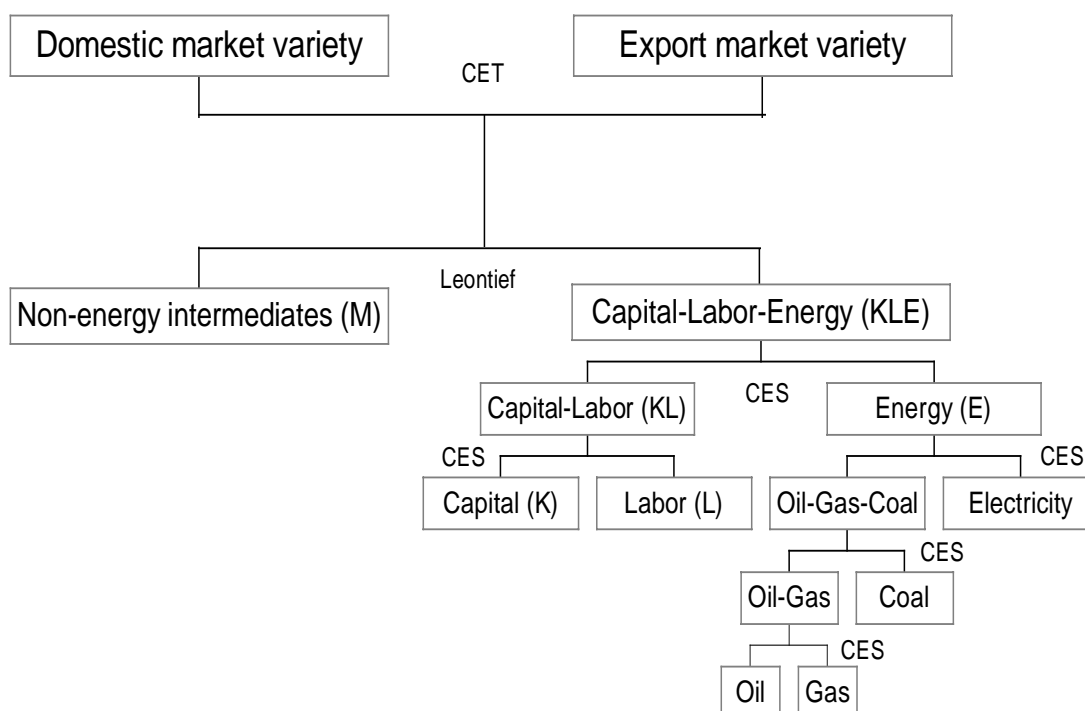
Domestic market variety

Export market variety

CET

Leontief

Non-energy intermediates (M)

Capital-Labor-Energy (KLE)

Capital-Labor (KL)

CES

Energy (E)

CES

CES

Capital (K)

Labor (L)

Oil-Gas-Coal

Electricity

CES

Oil-Gas

Coal

CES

Oil

Gas